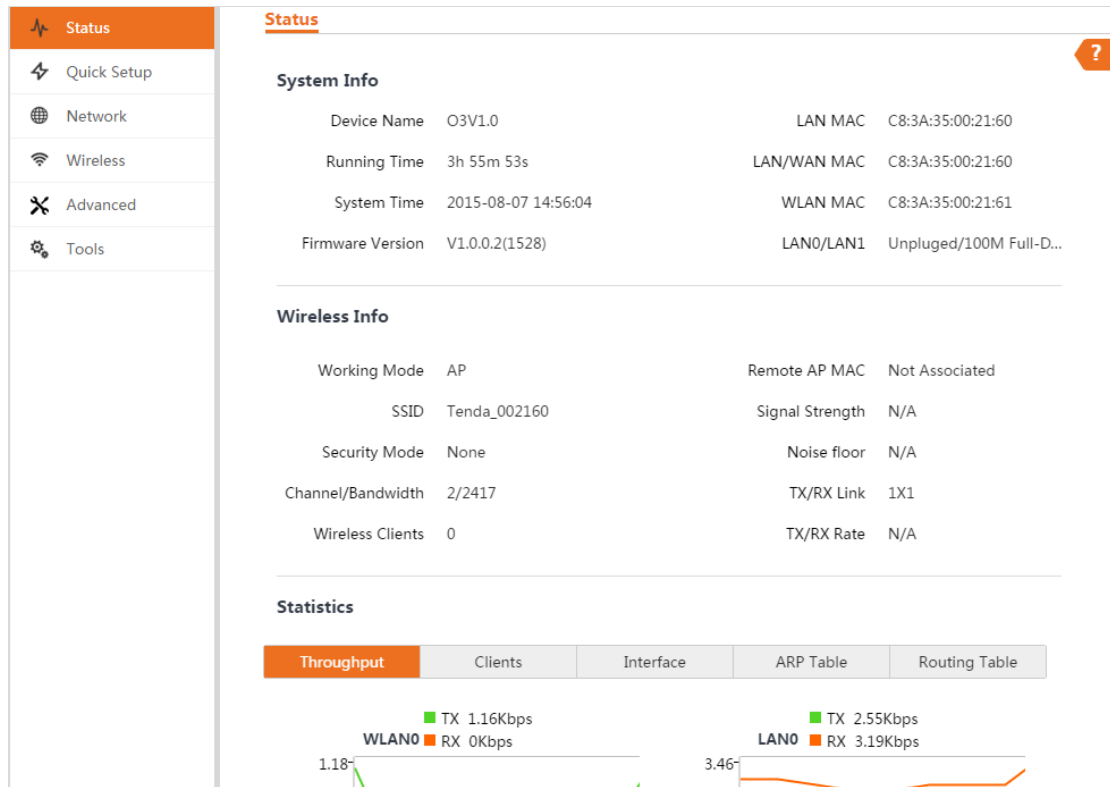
Status
Quick Setup
Network
Wireless
Advanced
Tools

Status

?

System Info

Device Name O3V1.0
Running Time 3h 55m 53s
System Time 2015-08-07 14:56:04
Firmware Version V1.0.0.2(1528)

LAN MAC C8:3A:35:00:21:60
LAN/WAN MAC C8:3A:35:00:21:60
WLAN MAC C8:3A:35:00:21:61
LAN0/LAN1 Unpluged/100M Full-D...

Wireless Info

Working Mode AP
SSID Tenda_002160
Security Mode None
Channel/Bandwidth 2/2417
Wireless Clients 0

Remote AP MAC Not Associated
Signal Strength N/A
Noise floor N/A
TX/RX Link 1X1
TX/RX Rate N/A

Statistics

| Throughput | Clients | Interface | ARP Table | Routing Table |
|---|---|---|---|---|

WLAN0
TX 1.16Kbps
RX 0Kbps
1.18

LAN0
TX 2.55Kbps
RX 3.19Kbps
3.46